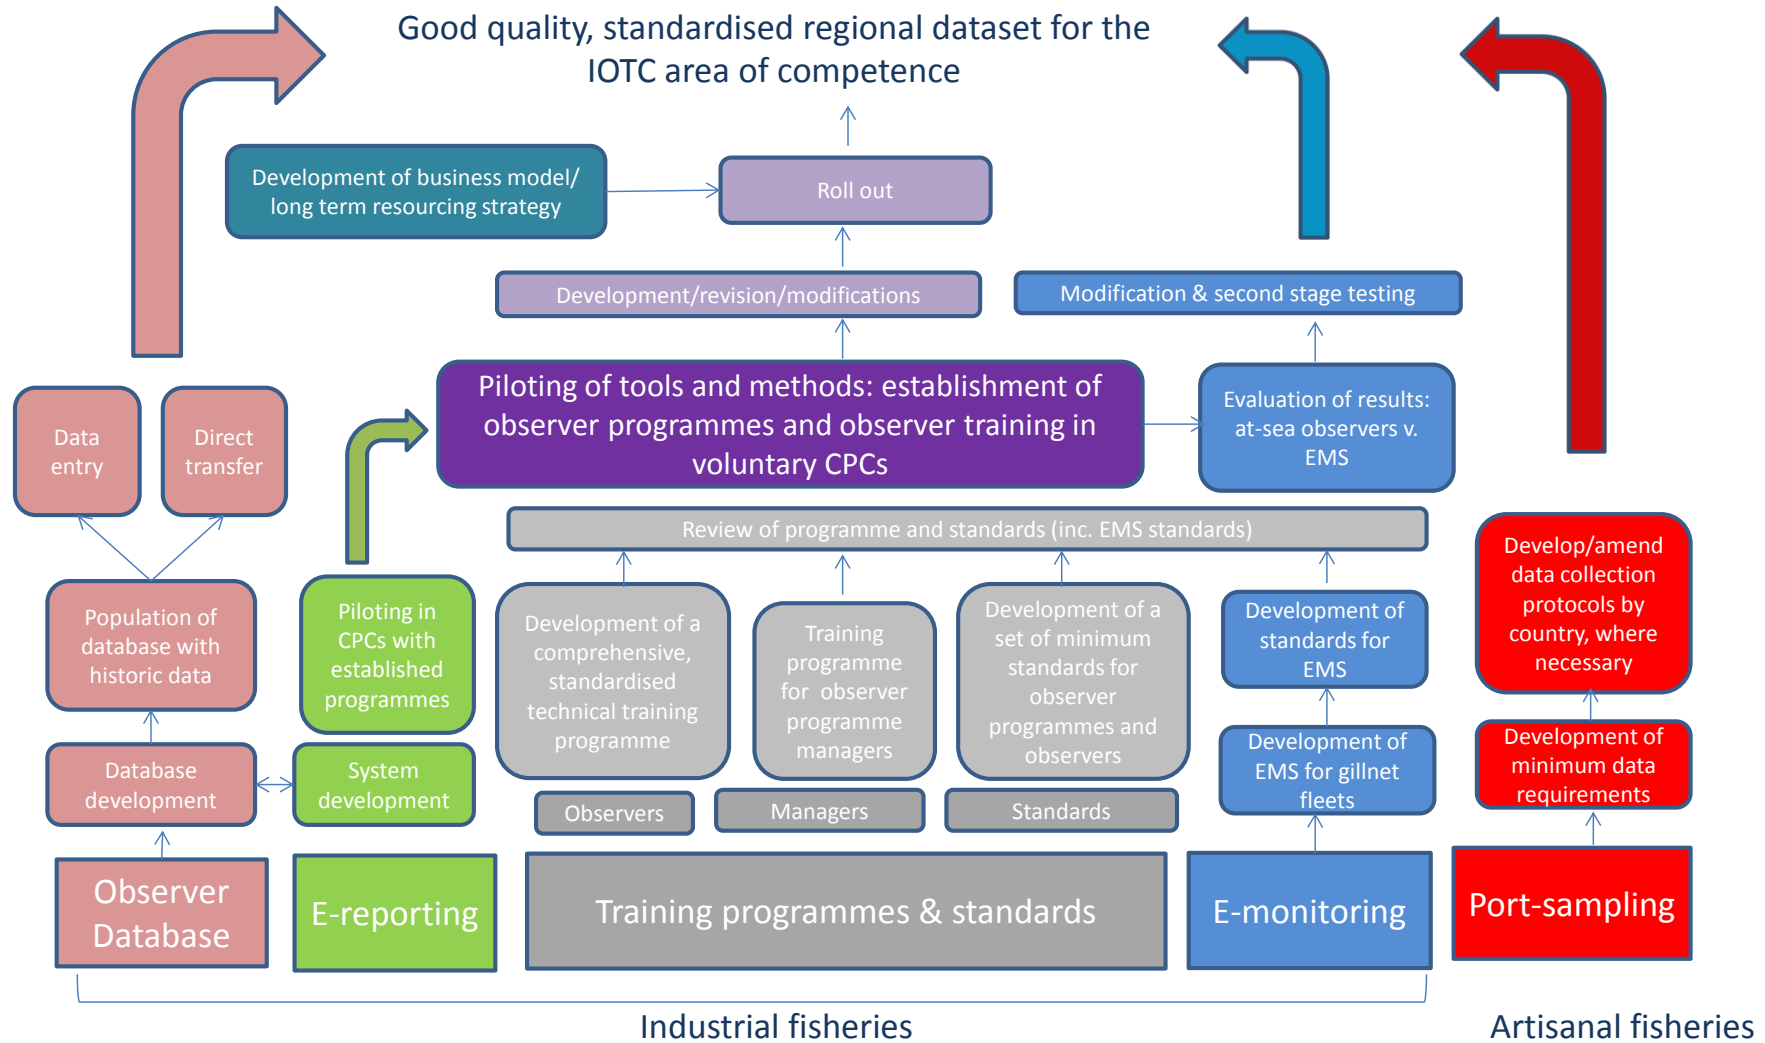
Good quality, standardised regional dataset for the IOTC area of competence

Development of business model/ long term resourcing strategy

Roll out

Development/revision/modifications

Modification & second stage testing

Piloting of tools and methods: establishment of observer programmes and observer training in voluntary CPCs

Evaluation of results: at-sea observers v. EMS

Data entry

Direct transfer

Review of programme and standards (inc. EMS standards)

Population of database with historic data

Piloting in CPCs with established programmes

Development of a comprehensive, standardised technical training programme

Training programme for observer programme managers

Development of a set of minimum standards for observer programmes and observers

Development of standards for EMS

Develop/amend data collection protocols by country, where necessary

Database development

System development

Development of EMS for gillnet fleets

Development of minimum data requirements

Observers

Managers

Standards

Observer Database

E-reporting

Training programmes & standards

E-monitoring

Port-sampling

Industrial fisheries

Artisanal fisheries